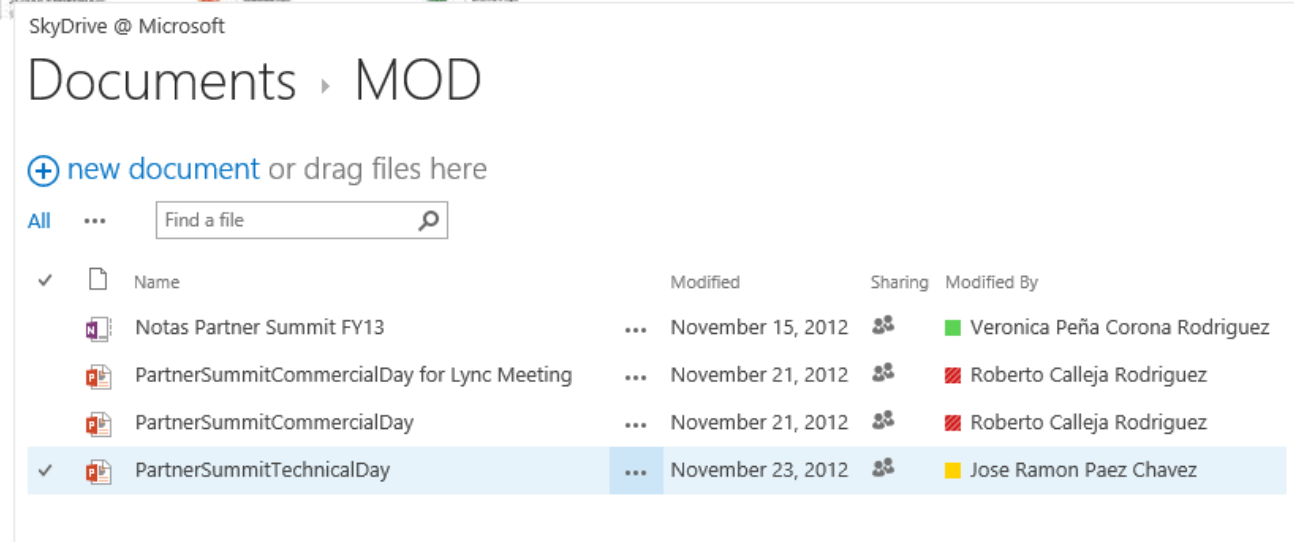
SkyDrive @ Microsoft

Documents › MOD

new document or drag files here

All ••• Find a file

| ✓ | | Name | | Modified | Sharing | Modified By |
|---|---|---|---|---|---|---|
| | | Notas Partner Summit FY13 | ••• | November 15, 2012 | | Veronica Peña Corona Rodriguez |
| | | PartnerSummitCommercialDay for Lync Meeting | ••• | November 21, 2012 | | Roberto Calleja Rodriguez |
| | | PartnerSummitCommercialDay | ••• | November 21, 2012 | | Roberto Calleja Rodriguez |
| ✓ | | PartnerSummitTechnicalDay | ••• | November 23, 2012 | | Jose Ramon Paez Chavez |